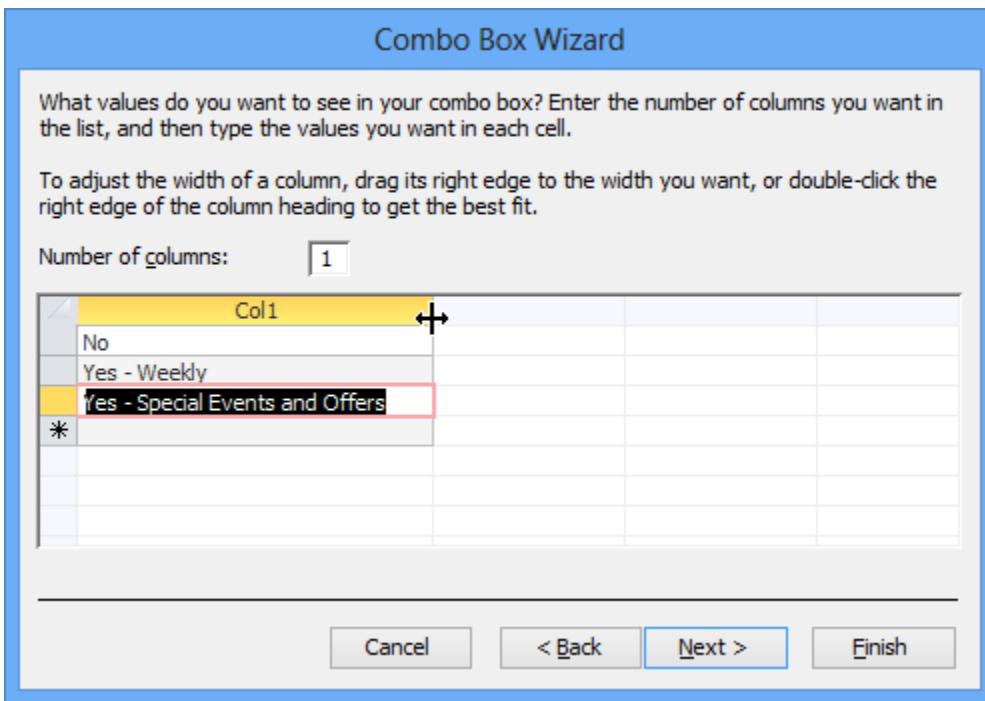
Combo Box Wizard

What values do you want to see in your combo box? Enter the number of columns you want in the list, and then type the values you want in each cell.

To adjust the width of a column, drag its right edge to the width you want, or double-click the right edge of the column heading to get the best fit.

Number of columns: 1

| Col1 |
|---|
| No |
| Yes - Weekly |
| Yes - Special Events and Offers |
| * |

Cancel  < Back  Next >  Finish